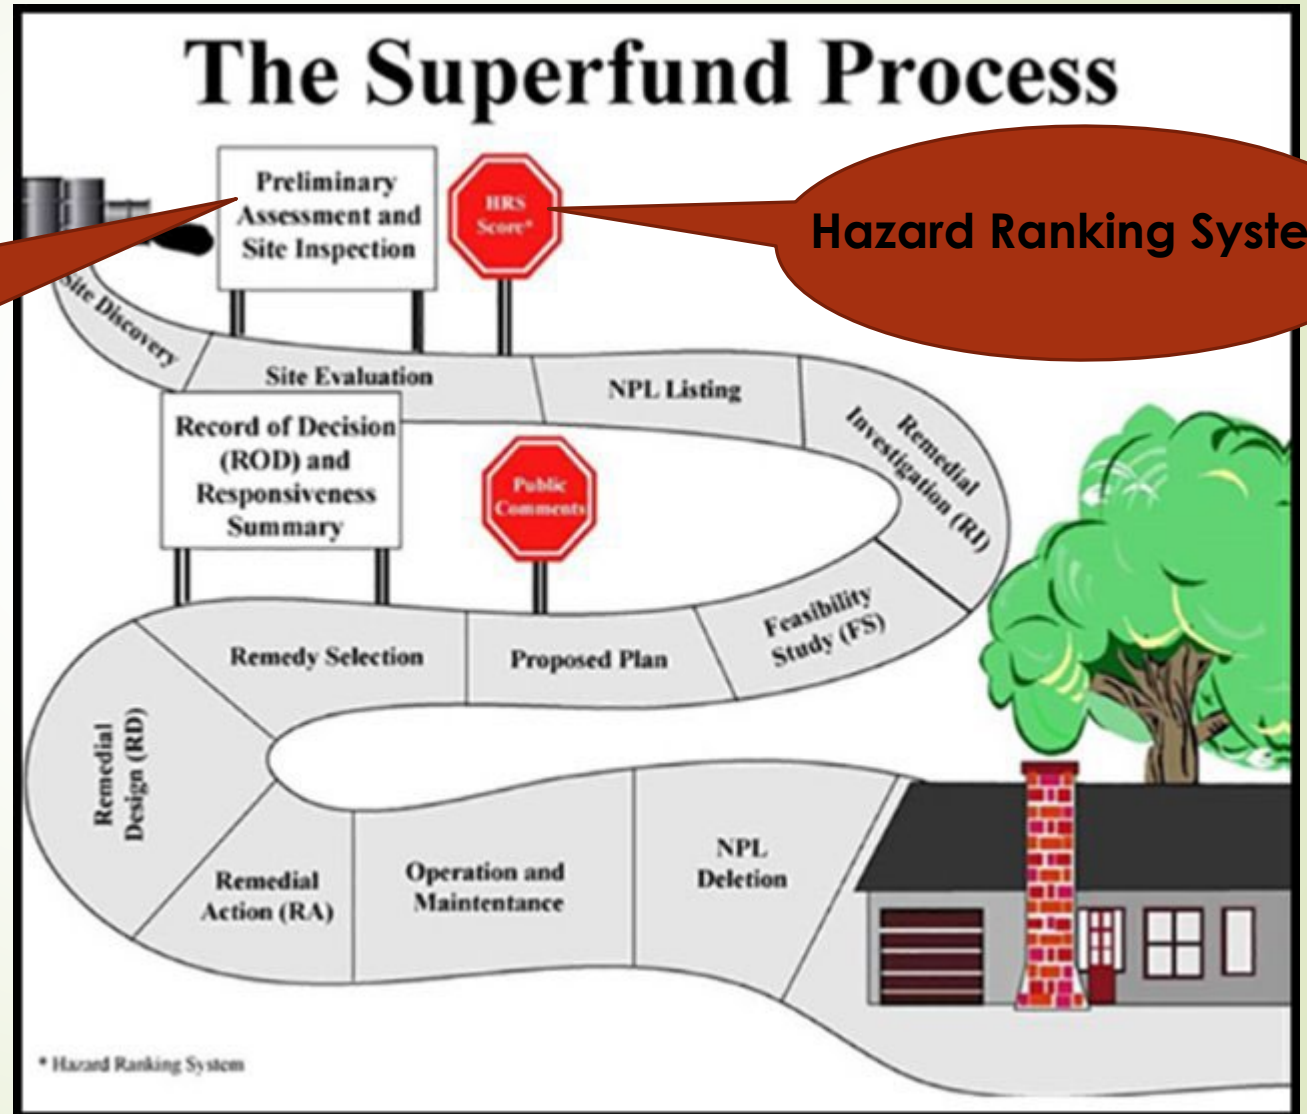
The Superfund Process

Preliminary Assessment and Site Inspection

HRS Score*

Hazard Ranking Syste

Site Discovery

Site Evaluation

NPL Listing

Remedial Investigation (RI)

Record of Decision (ROD) and Responsiveness Summary

Public Comments

Feasibility Study (FS)

Remedy Selection

Proposed Plan

Remedial Design (RD)

Remedial Action (RA)

Operation and Maintenance

NPL Deletion

* Hazard Ranking System